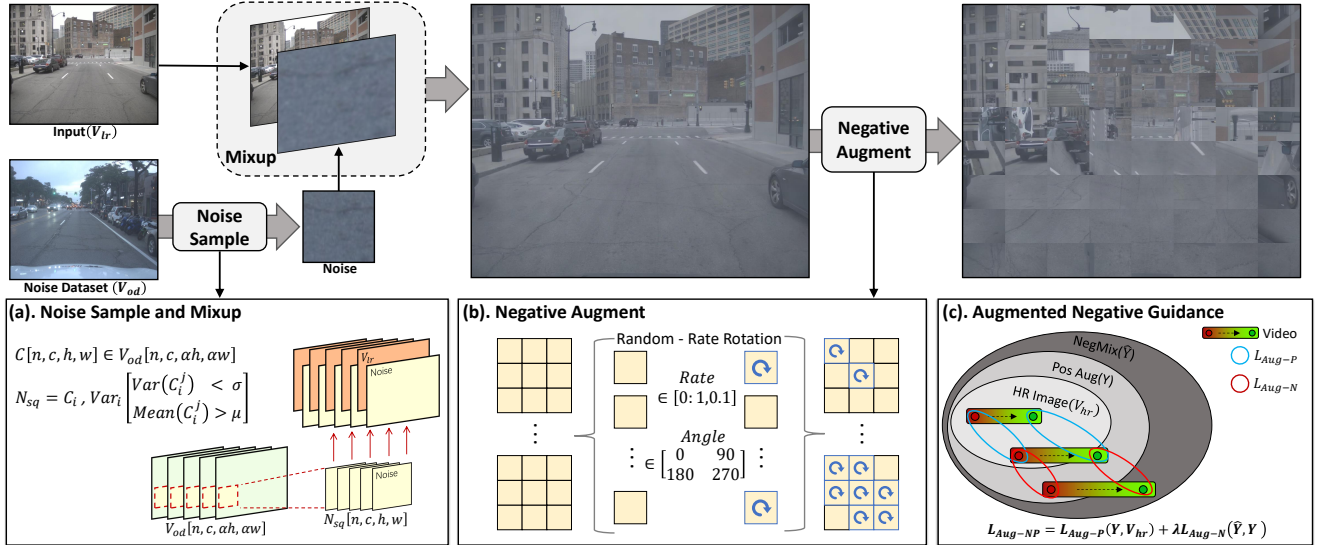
Input($V_{lr}$)

Mixup

Noise Dataset ($V_{od}$)

Noise Sample

Noise

Negative Augment

(a). Noise Sample and Mixup

$C[n,c,h,w] \in V_{od}[n,c,\alpha h,\alpha w]$

$N_{sq} = C_i \, , Var_i \begin{bmatrix} Var(C_i^j) & < \sigma \\ Mean(C_i^j) > \mu \end{bmatrix}$

$V_{lr}$

Noise

Noise

$V_{od}[n,c,\alpha h,\alpha w]$

$N_{sq}[n,c,h,w]$

(b). Negative Augment

Random - Rate Rotation

$Rate$
$\in [0:1, 0.1]$

$Angle$
$\in \begin{bmatrix} 0 & 90 \\ 180 & 270 \end{bmatrix}$

(c). Augmented Negative Guidance

Video

$L_{Aug-P}$

$L_{Aug-N}$

NegMix($\hat{Y}$)

Pos Aug(Y)

HR Image($V_{hr}$)

$L_{Aug-NP} = L_{Aug-P}(Y, V_{hr}) + \lambda L_{Aug-N}(\hat{Y}, Y)$